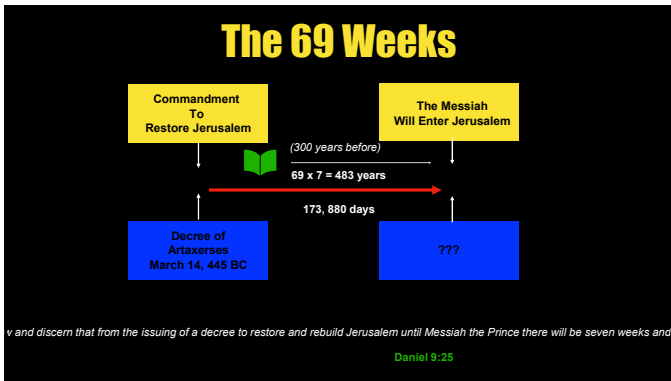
The 69 Weeks

Commandment To Restore Jerusalem

The Messiah Will Enter Jerusalem

(300 years before)

$69 \times 7 = 483$ years

173, 880 days

Decree of Artaxerses March 14, 445 BC

???

v and discern that from the issuing of a decree to restore and rebuild Jerusalem until Messiah the Prince there will be seven weeks and

Daniel 9:25